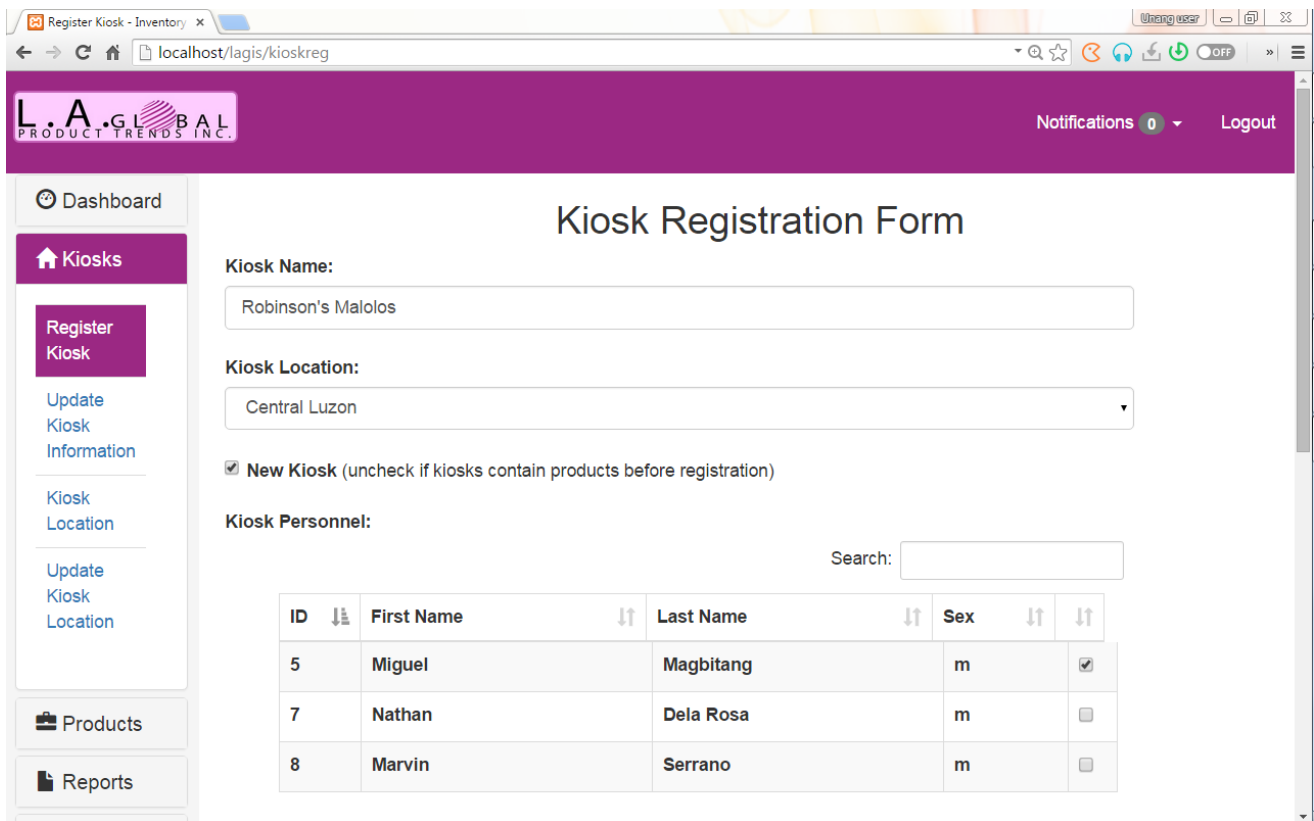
Register Kiosk - Inventory ×

Unang user

localhost/lagis/kioskreg

OFF

L.A.GLOBAL PRODUCT TRENDS INC.

Notifications 0

Logout

Dashboard

Kiosks

Register Kiosk

Update Kiosk Information

Kiosk Location

Update Kiosk Location

Products

Reports

Kiosk Registration Form

Kiosk Name:

Robinson's Malolos

Kiosk Location:

Central Luzon

New Kiosk (uncheck if kiosks contain products before registration)

Kiosk Personnel:

Search:

| ID | First Name | Last Name | Sex | |
|---|---|---|---|---|
| 5 | Miguel | Magbitang | m | ☑ |
| 7 | Nathan | Dela Rosa | m | ☐ |
| 8 | Marvin | Serrano | m | ☐ |